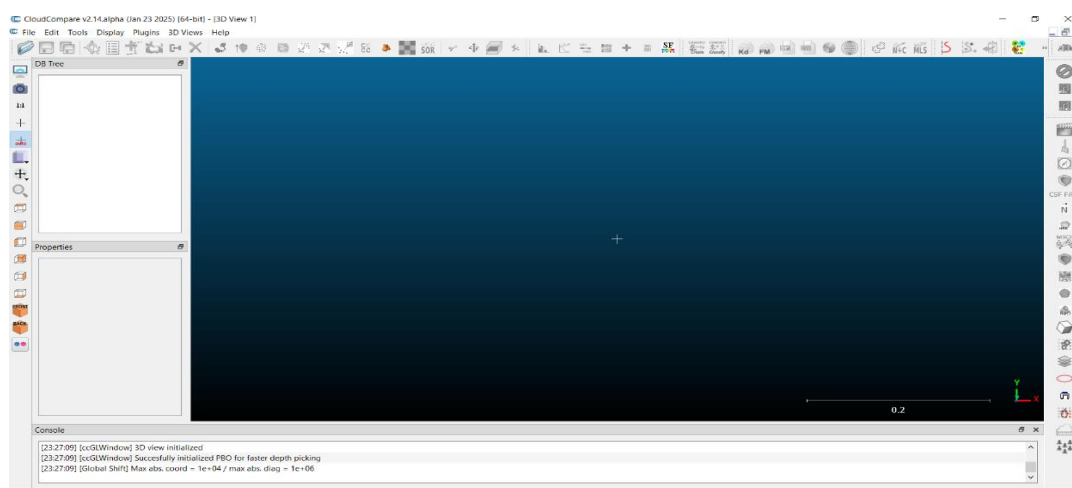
CloudCompare v2.14.alpha (Jan 23 2025) [64-bit] - [3D View 1]
File Edit Tools Display Plugins 3D Views Help

SOR SF Kd FM N≠C MLS CSF Fil

DB Tree

Properties

+

0.2

Y
X

Console
[23:27:09] [ccGLWindow] 3D view initialized
[23:27:09] [ccGLWindow] Succesfully initialized PBO for faster depth picking
[23:27:09] [Global Shift] Max abs. coord = 1e+04 / max abs. diag = 1e+06